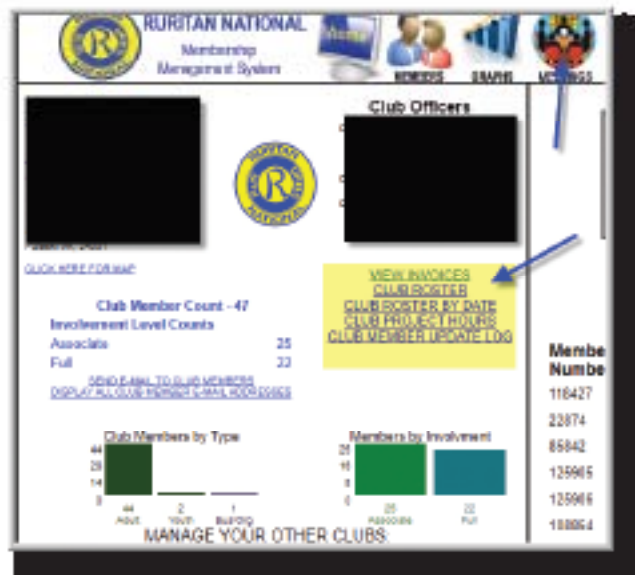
RURITAN NATIONAL
Membership
Management System

MEMBERS GRAPHS MEETINGS

Club Officers

CLICK HERE FOR MAP

VIEW INVOICES
CLUB ROSTER
CLUB ROSTER BY DATE
CLUB PROJECT HOURS
CLUB MEMBER UPDATE LOG

Club Member Count - 47
Involvement Level Counts

| Associate | 25 |
|---|---|
| Full | 22 |

SEND E-MAIL TO CLUB MEMBERS
DISPLAY ALL CLUB MEMBER E-MAIL ADDRESSES

Member Number
118427
22874
85842
125985
125986
108854

Club Members by Type
44
29
14
0
44 Adult
2 Youth
1 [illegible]

Members by Involvment
25
16
8
0
25 Associate
22 Full

MANAGE YOUR OTHER CLUBS